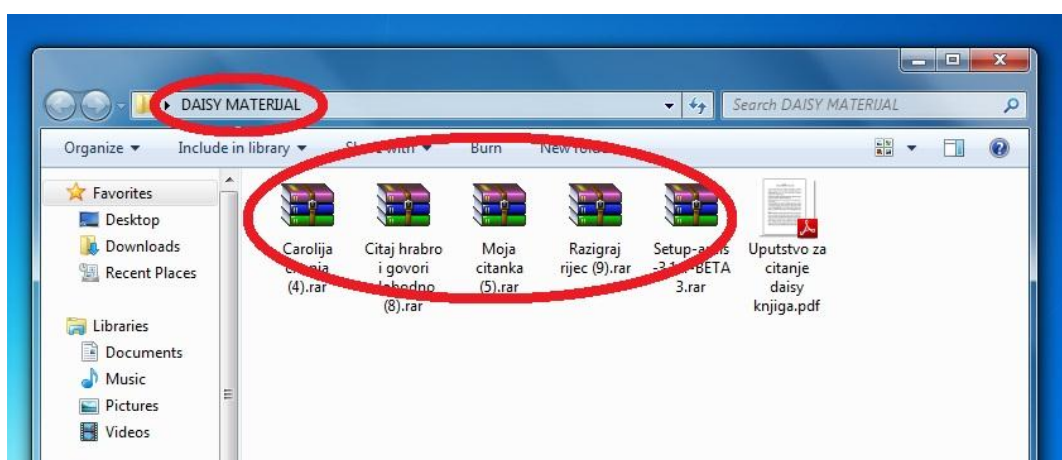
DAISY MATERIJAL

Search DAISY MATERIJAL

Organize ▾ Include in library ▾ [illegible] with ▾ Burn New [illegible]

Favorites
Desktop
Downloads
Recent Places

Libraries
Documents
Music
Pictures
Videos

Carolija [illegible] (4).rar

Citaj hrabro i govori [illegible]bodno (8).rar

Moja citanka (5).rar

Razigraj rijec (9).rar

Setup-a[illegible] -3.1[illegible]-BETA 3.rar

Uputstvo za citanje daisy knjiga.pdf